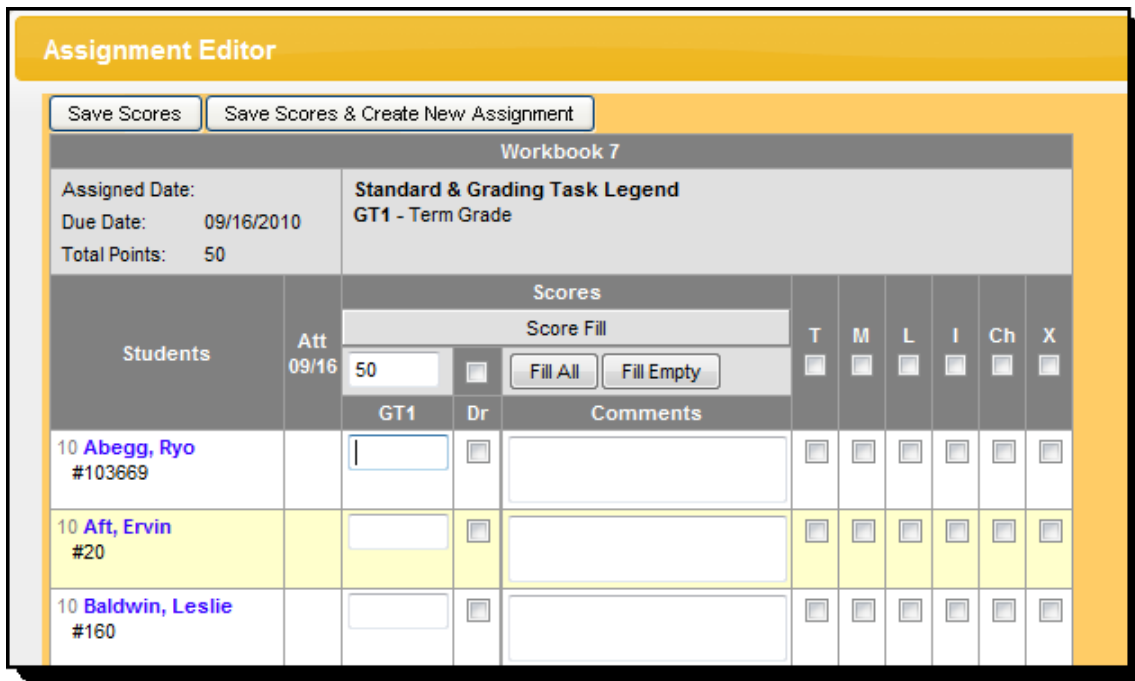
Assignment Editor

Save Scores | Save Scores & Create New Assignment

Workbook 7

Assigned Date:
Due Date: 09/16/2010
Total Points: 50

Standard & Grading Task Legend
GT1 - Term Grade

| Students | Att 09/16 | Scores: GT1 (Score Fill: 50) | Dr | Comments (Fill All, Fill Empty) | T | M | L | I | Ch | X |
|---|---|---|---|---|---|---|---|---|---|---|
| 10 Abegg, Ryo #103669 | | | | | | | | | | |
| 10 Aft, Ervin #20 | | | | | | | | | | |
| 10 Baldwin, Leslie #160 | | | | | | | | | | |